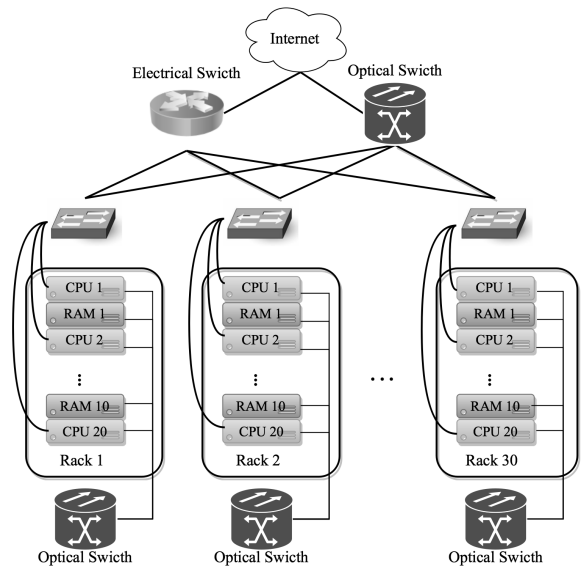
Internet

Electrical Switch

Optical Switch

CPU 1
RAM 1
CPU 2
⋮
RAM 10
CPU 20
Rack 1

CPU 1
RAM 1
CPU 2
⋮
RAM 10
CPU 20
Rack 2

...

CPU 1
RAM 1
CPU 2
⋮
RAM 10
CPU 20
Rack 30

Optical Switch

Optical Swicth

Optical Swicth